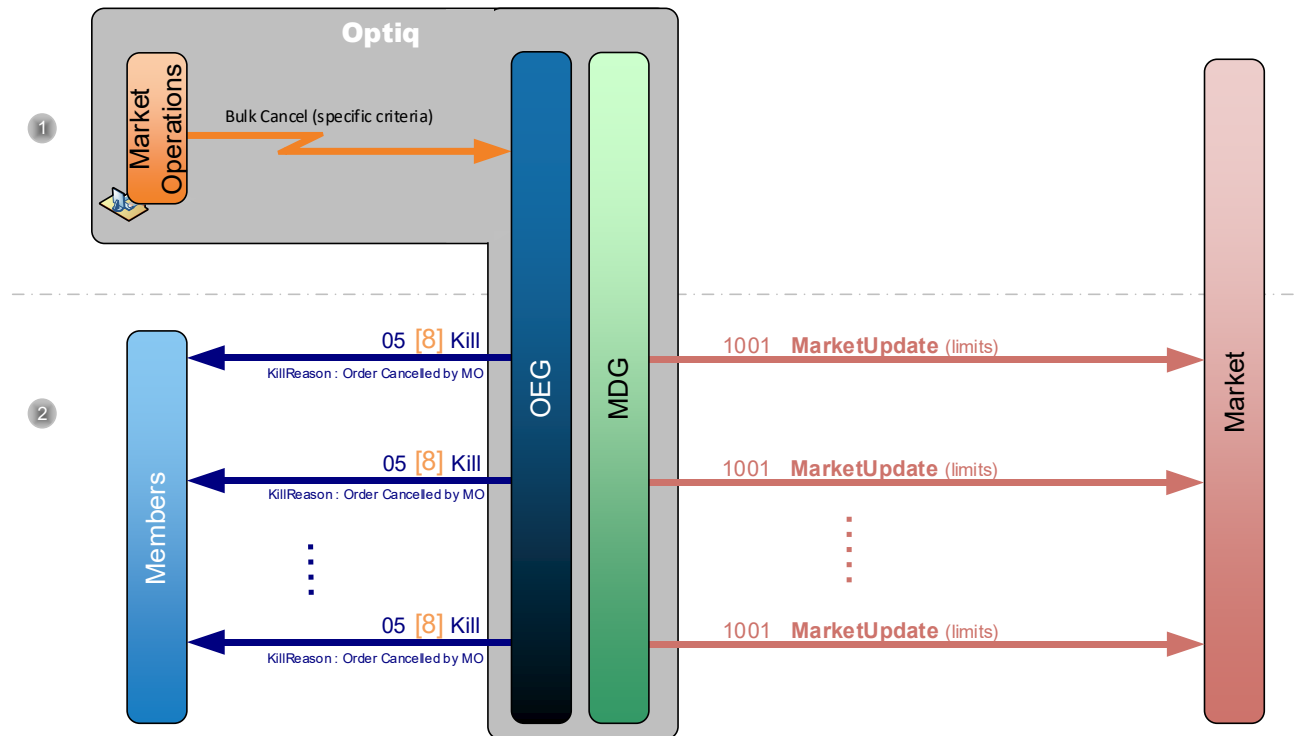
Optiq

1

Market Operations

Bulk Cancel (specific criteria)

OEG

MDG

Market

2

Members

05 [8] Kill
KillReason : Order Cancelled by MO

1001 MarketUpdate (limits)

05 [8] Kill
KillReason : Order Cancelled by MO

1001 MarketUpdate (limits)

05 [8] Kill
KillReason : Order Cancelled by MO

1001 MarketUpdate (limits)